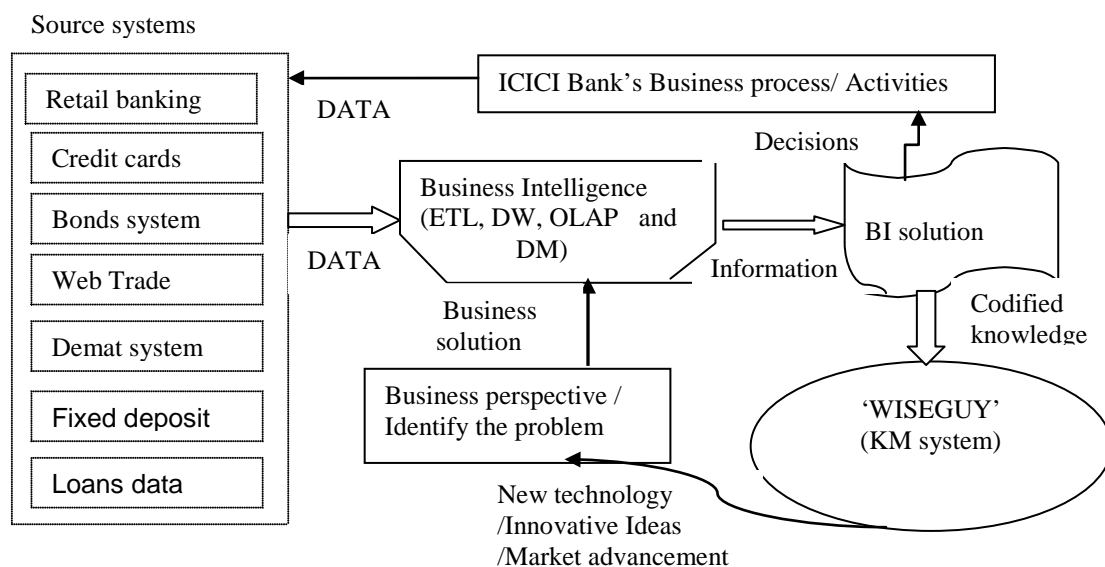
Source systems

Retail banking

Credit cards

Bonds system

Web Trade

Demat system

Fixed deposit

Loans data

ICICI Bank's Business process/ Activities

DATA

Decisions

Business Intelligence (ETL, DW, OLAP and DM)

DATA

BI solution

Information

Business solution

Codified knowledge

Business perspective / Identify the problem

'WISEGUY' (KM system)

New technology /Innovative Ideas /Market advancement